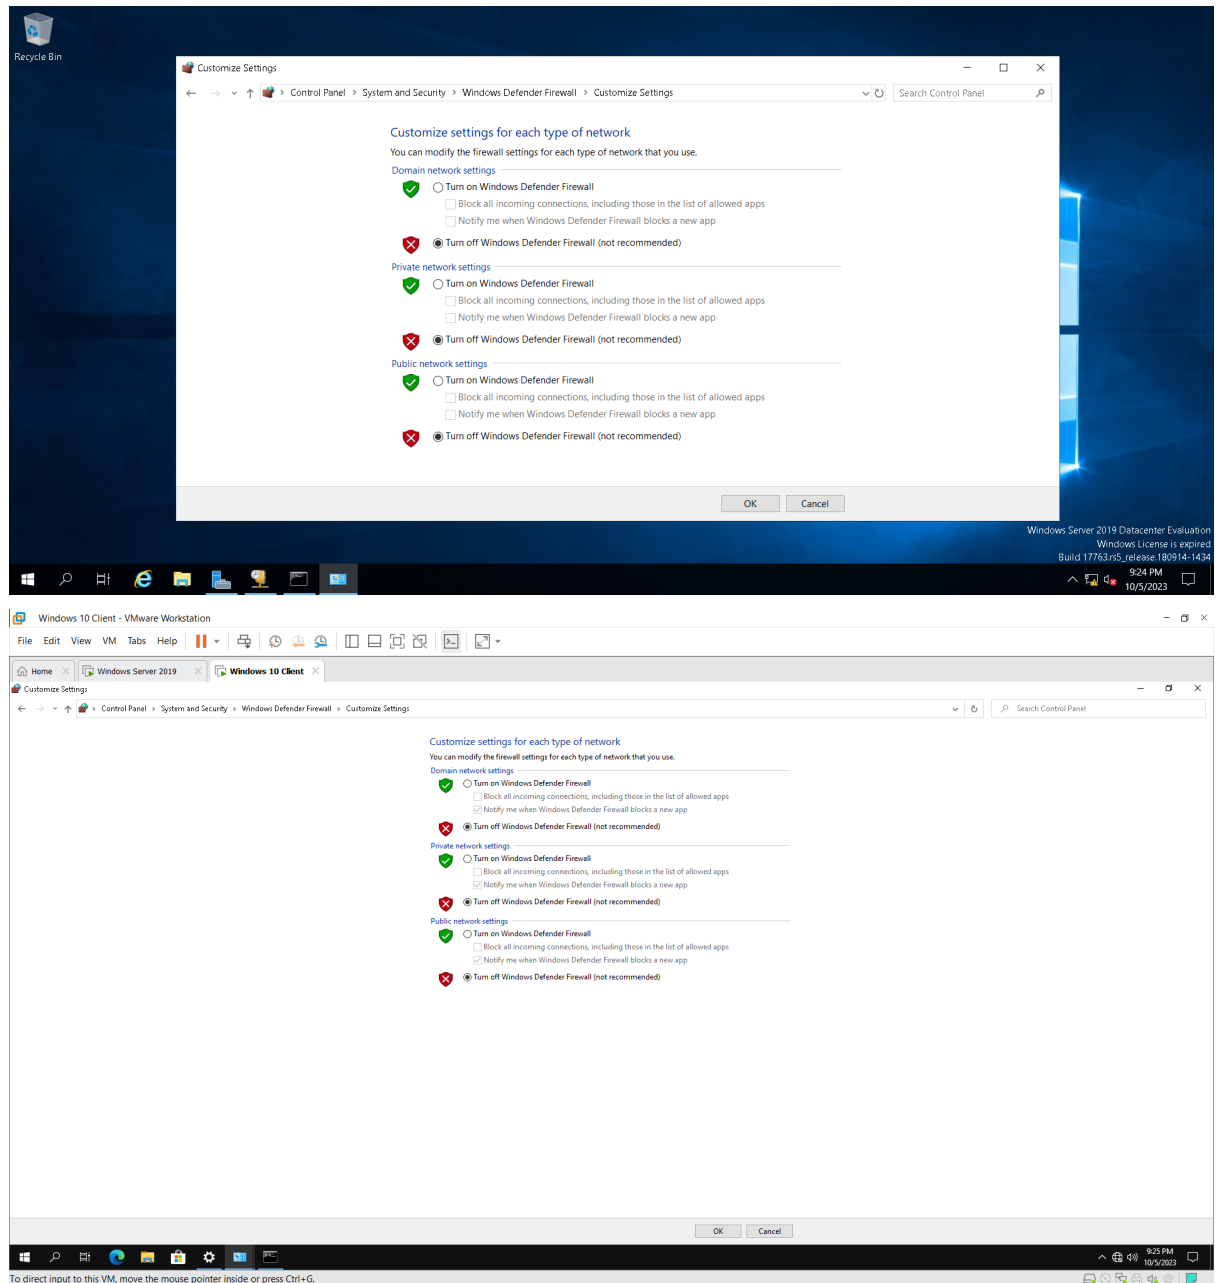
Recycle Bin

Customize Settings

Control Panel > System and Security > Windows Defender Firewall > Customize Settings

Search Control Panel

Customize settings for each type of network

You can modify the firewall settings for each type of network that you use.

Domain network settings

Turn on Windows Defender Firewall

Block all incoming connections, including those in the list of allowed apps

Notify me when Windows Defender Firewall blocks a new app

Turn off Windows Defender Firewall (not recommended)

Private network settings

Turn on Windows Defender Firewall

Block all incoming connections, including those in the list of allowed apps

Notify me when Windows Defender Firewall blocks a new app

Turn off Windows Defender Firewall (not recommended)

Public network settings

Turn on Windows Defender Firewall

Block all incoming connections, including those in the list of allowed apps

Notify me when Windows Defender Firewall blocks a new app

Turn off Windows Defender Firewall (not recommended)

OK Cancel

Windows Server 2019 Datacenter Evaluation
Windows License is expired
Build 17763.rs5_release.180914-1434

9:24 PM
10/5/2023

Windows 10 Client - VMware Workstation

File Edit View VM Tabs Help

Home Windows Server 2019 Windows 10 Client

Customize Settings

Control Panel > System and Security > Windows Defender Firewall > Customize Settings

Search Control Panel

Customize settings for each type of network

You can modify the firewall settings for each type of network that you use.

Domain network settings

Turn on Windows Defender Firewall

Block all incoming connections, including those in the list of allowed apps

Notify me when Windows Defender Firewall blocks a new app

Turn off Windows Defender Firewall (not recommended)

Private network settings

Turn on Windows Defender Firewall

Block all incoming connections, including those in the list of allowed apps

Notify me when Windows Defender Firewall blocks a new app

Turn off Windows Defender Firewall (not recommended)

Public network settings

Turn on Windows Defender Firewall

Block all incoming connections, including those in the list of allowed apps

Notify me when Windows Defender Firewall blocks a new app

Turn off Windows Defender Firewall (not recommended)

OK Cancel

9:25 PM
10/5/2023

To direct input to this VM, move the mouse pointer inside or press Ctrl+G.